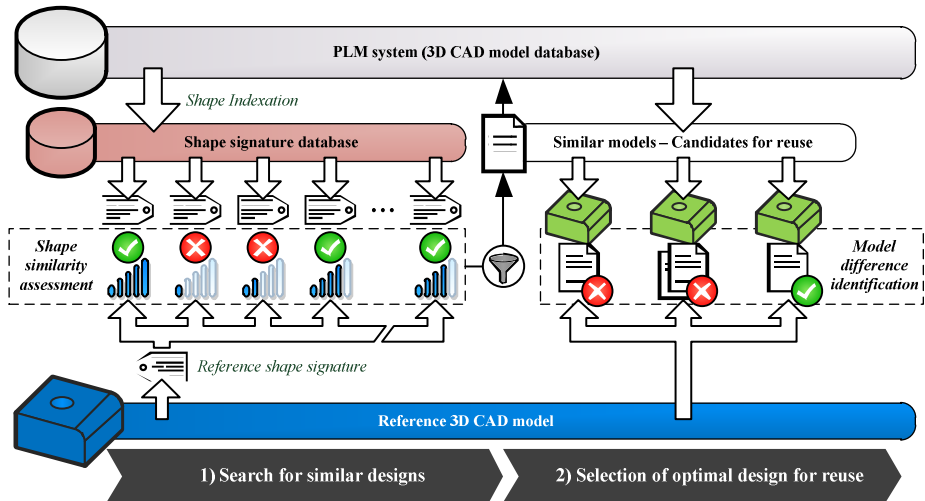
PLM system (3D CAD model database)

Shape Indexation

Shape signature database

Similar models – Candidates for reuse

…

Shape similarity assessment

Model difference identification

Reference shape signature

Reference 3D CAD model

1) Search for similar designs

2) Selection of optimal design for reuse